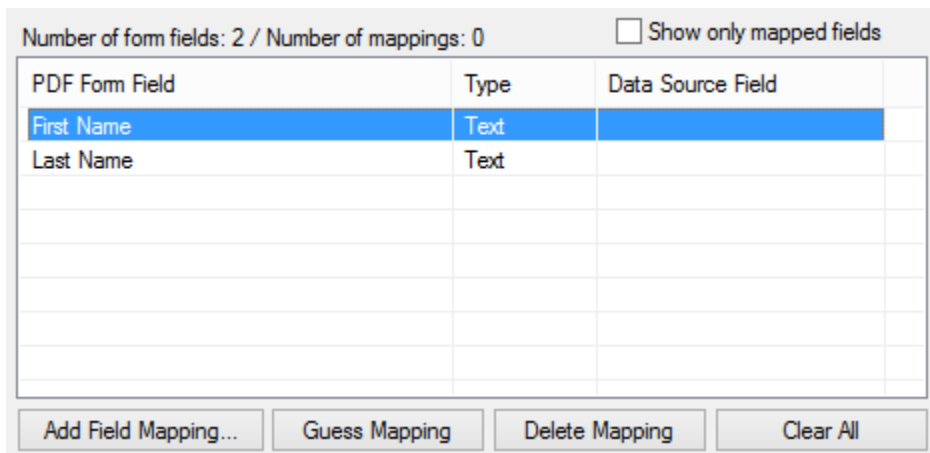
Number of form fields: 2 / Number of mappings: 0

Show only mapped fields

| PDF Form Field | Type | Data Source Field |
|---|---|---|
| First Name | Text | |
| Last Name | Text | |

Add Field Mapping... Guess Mapping Delete Mapping Clear All